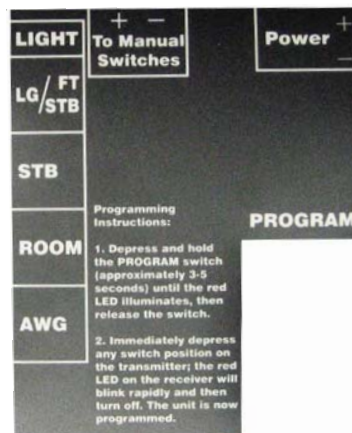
LIGHT

LG/FT/STB

STB

ROOM

AWG

+ −
To Manual Switches

Power +
−

Programming Instructions:

1. Depress and hold the PROGRAM switch (approximately 3-5 seconds) until the red LED illuminates, then release the switch.

2. Immediately depress any switch position on the transmitter; the red LED on the receiver will blink rapidly and then turn off. The unit is now programmed.

PROGRAM